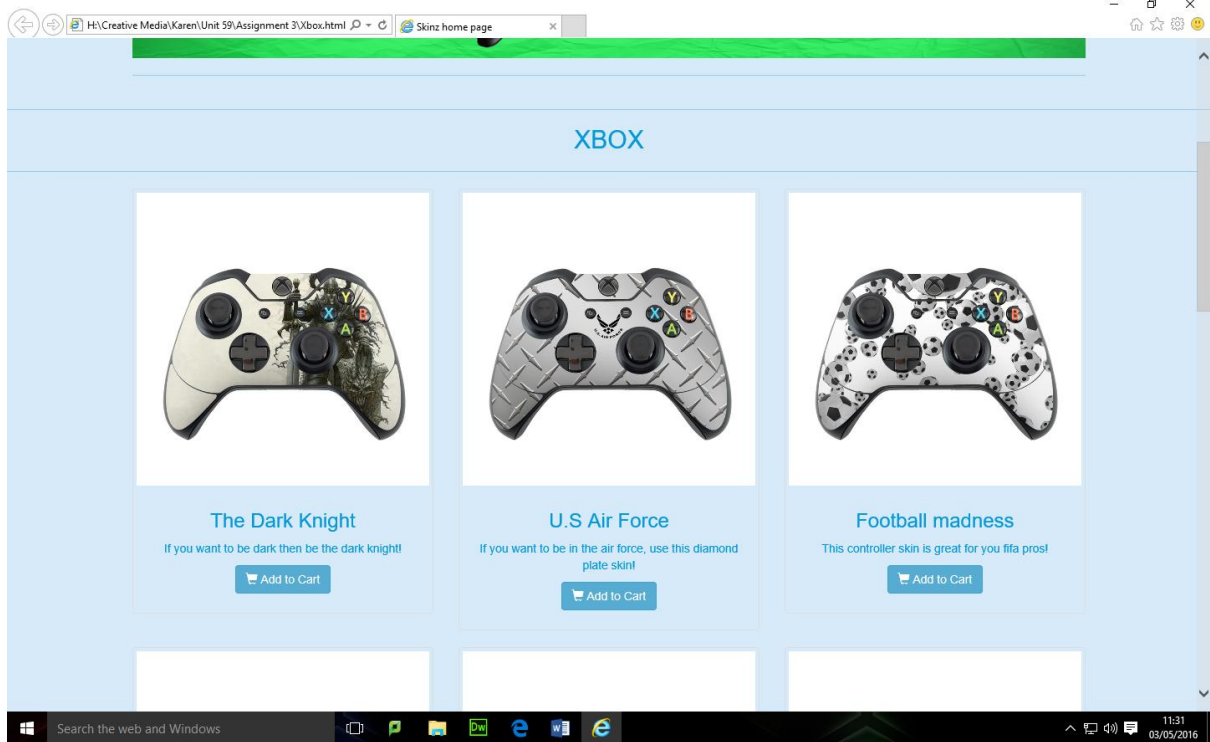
H:\Creative Media\Karen\Unit 59\Assignment 3\Xbox.html

Skinz home page

XBOX

The Dark Knight

If you want to be dark then be the dark knight!

Add to Cart

U.S Air Force

If you want to be in the air force, use this diamond plate skin!

Add to Cart

Football madness

This controller skin is great for you fifa pros!

Add to Cart

Search the web and Windows

11:31
03/05/2016